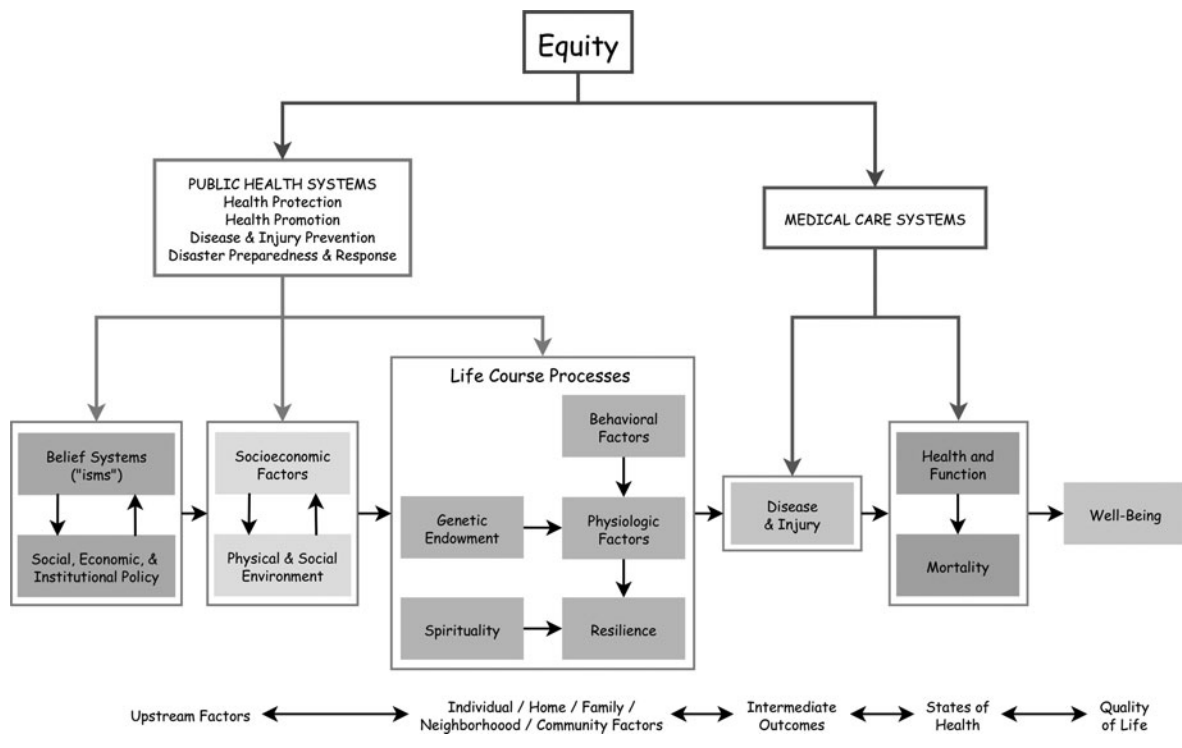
Equity

PUBLIC HEALTH SYSTEMS
Health Protection
Health Promotion
Disease & Injury Prevention
Disaster Preparedness & Response

MEDICAL CARE SYSTEMS

Belief Systems ("isms")

Social, Economic, & Institutional Policy

Socioeconomic Factors

Physical & Social Environment

Life Course Processes

Behavioral Factors

Genetic Endowment

Physiologic Factors

Spirituality

Resilience

Disease & Injury

Health and Function

Mortality

Well-Being

Upstream Factors

Individual / Home / Family / Neighborhoood / Community Factors

Intermediate Outcomes

States of Health

Quality of Life